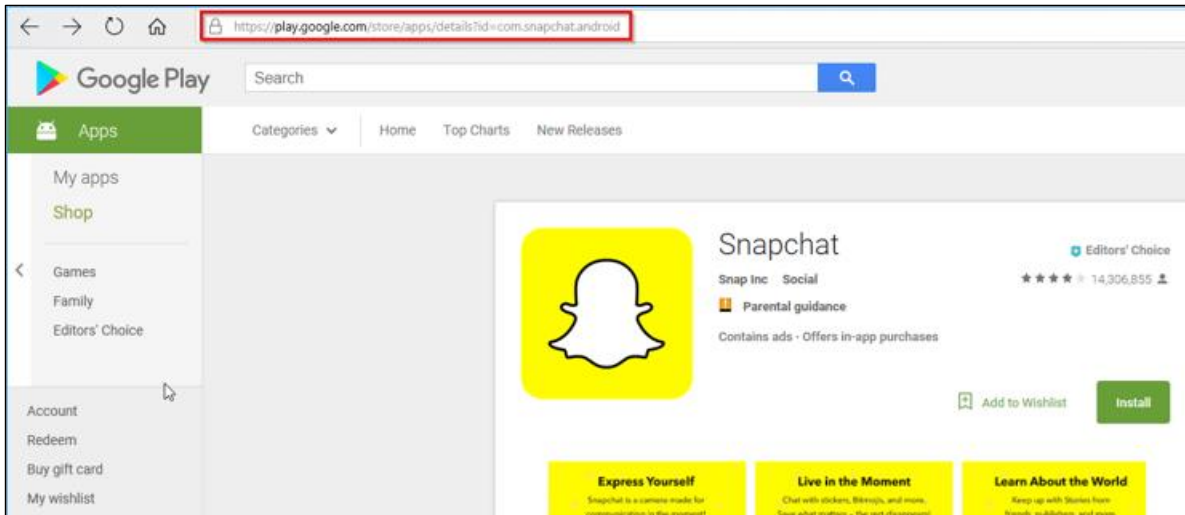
https://play.google.com/store/apps/details?id=com.snapchat.android

Google Play

Search

Apps

Categories

Home

Top Charts

New Releases

My apps

Shop

Games

Family

Editors' Choice

Account

Redeem

Buy gift card

My wishlist

Snapchat

Editors' Choice

Snap Inc Social

14,306,855

Parental guidance

Contains ads · Offers in-app purchases

Add to Wishlist

Install

Express Yourself

Snapchat is a camera made for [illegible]

Live in the Moment

Chat with stickers, Bitmojis, and more. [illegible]

Learn About the World

Keep up with Stories from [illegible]